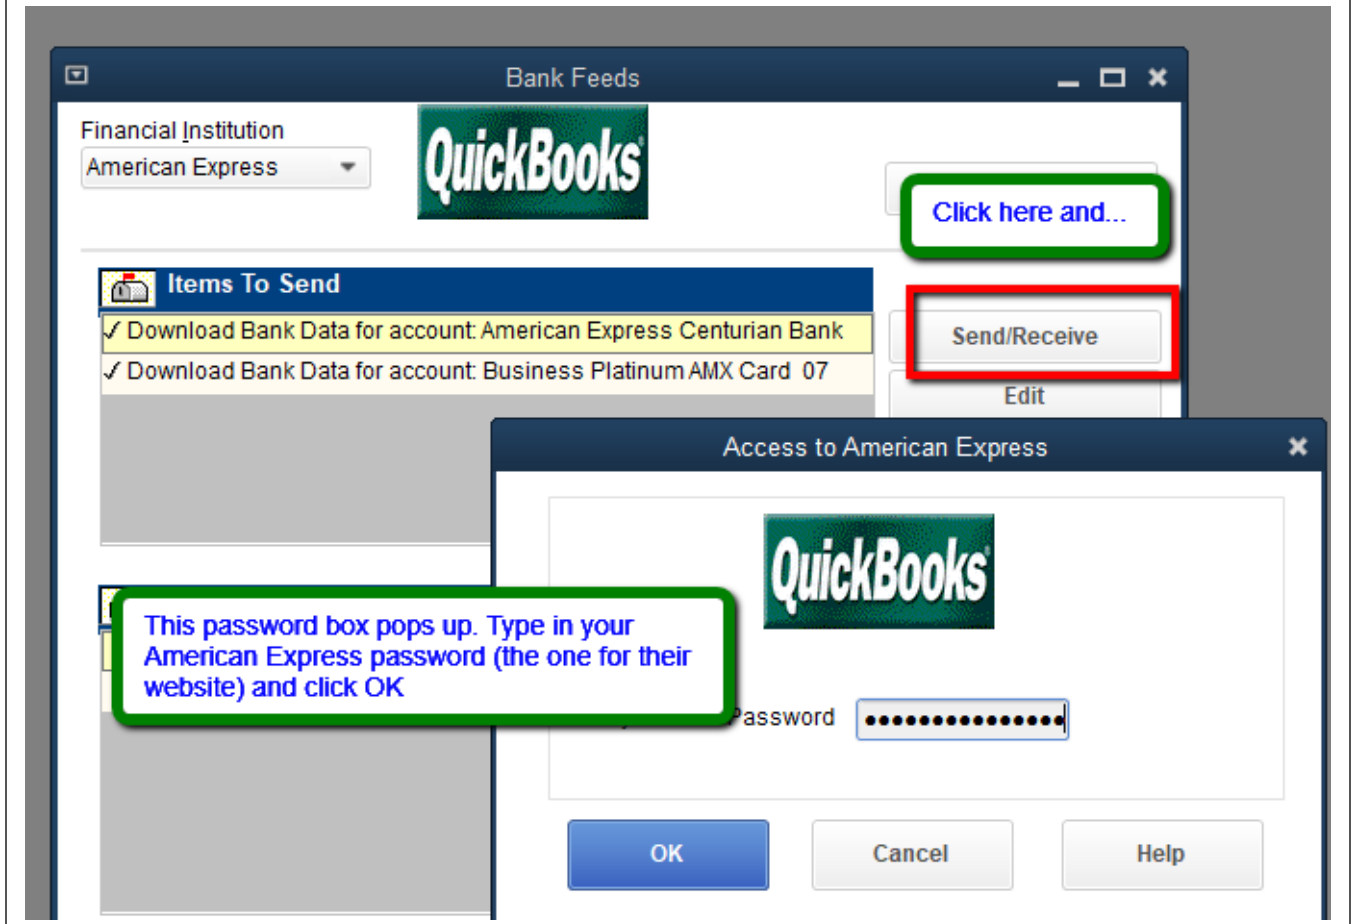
Bank Feeds

Financial Institution

American Express

QuickBooks

Click here and...

Items To Send

✓ Download Bank Data for account: American Express Centurian Bank

✓ Download Bank Data for account: Business Platinum AMX Card 07

Send/Receive

Edit

Access to American Express

QuickBooks

This password box pops up. Type in your American Express password (the one for their website) and click OK

Password

●●●●●●●●●●●●●●●

OK

Cancel

Help